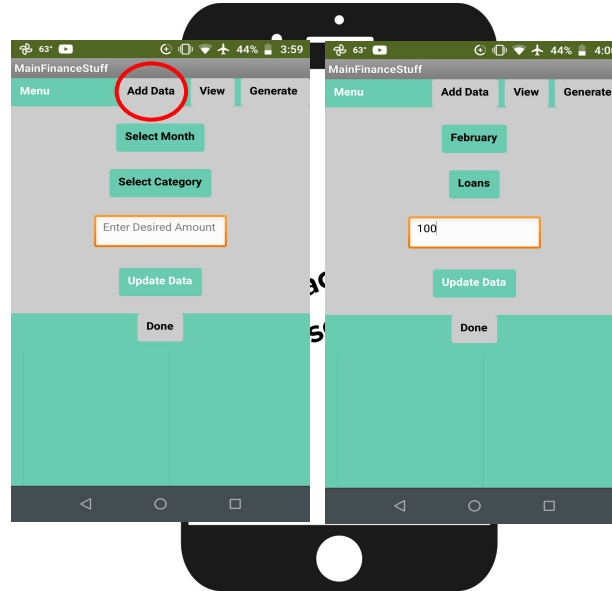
63° 44% 3:59
MainFinanceStuff
Menu
Add Data
View
Generate
Select Month
Select Category
Enter Desired Amount
Update Data
Done

63° 44% 4:0
MainFinanceStuff
Menu
Add Data
View
Generate
February
Loans
100
Update Data
Done